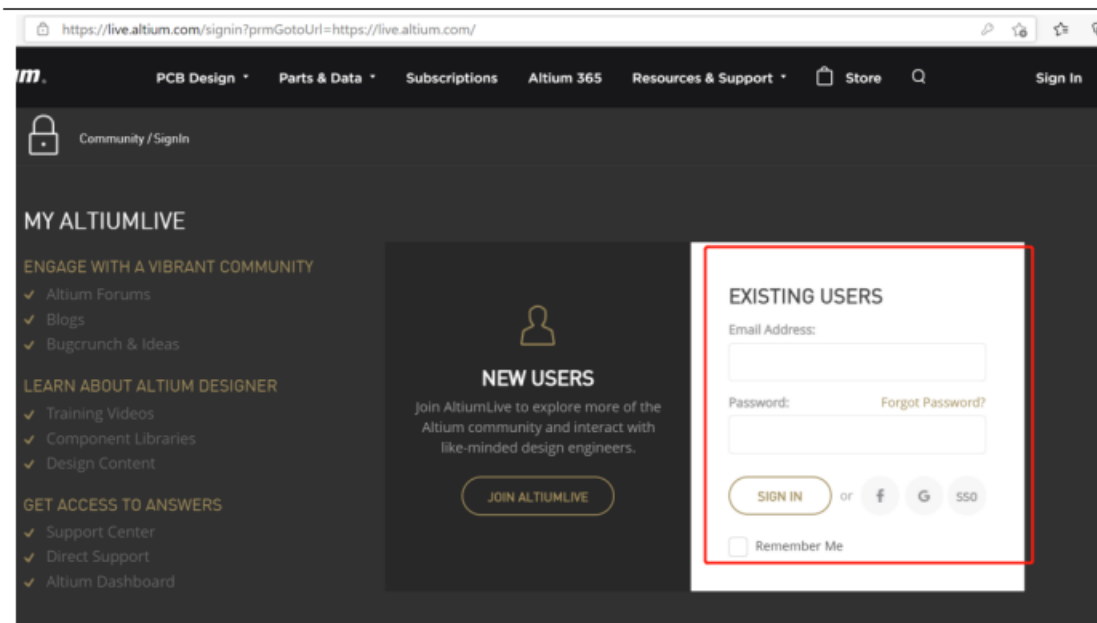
https://live.altium.com/signin?prmGotoUrl=https://live.altium.com/

m. PCB Design Parts & Data Subscriptions Altium 365 Resources & Support Store Sign In

Community / SignIn

MY ALTIUMLIVE

ENGAGE WITH A VIBRANT COMMUNITY
Altium Forums
Blogs
Bugcrunch & Ideas

LEARN ABOUT ALTIUM DESIGNER
Training Videos
Component Libraries
Design Content

GET ACCESS TO ANSWERS
Support Center
Direct Support
Altium Dashboard

NEW USERS
Join AltiumLive to explore more of the Altium community and interact with like-minded design engineers.

JOIN ALTIUMLIVE

EXISTING USERS
Email Address:
Password: Forgot Password?
SIGN IN or f G SSO
Remember Me